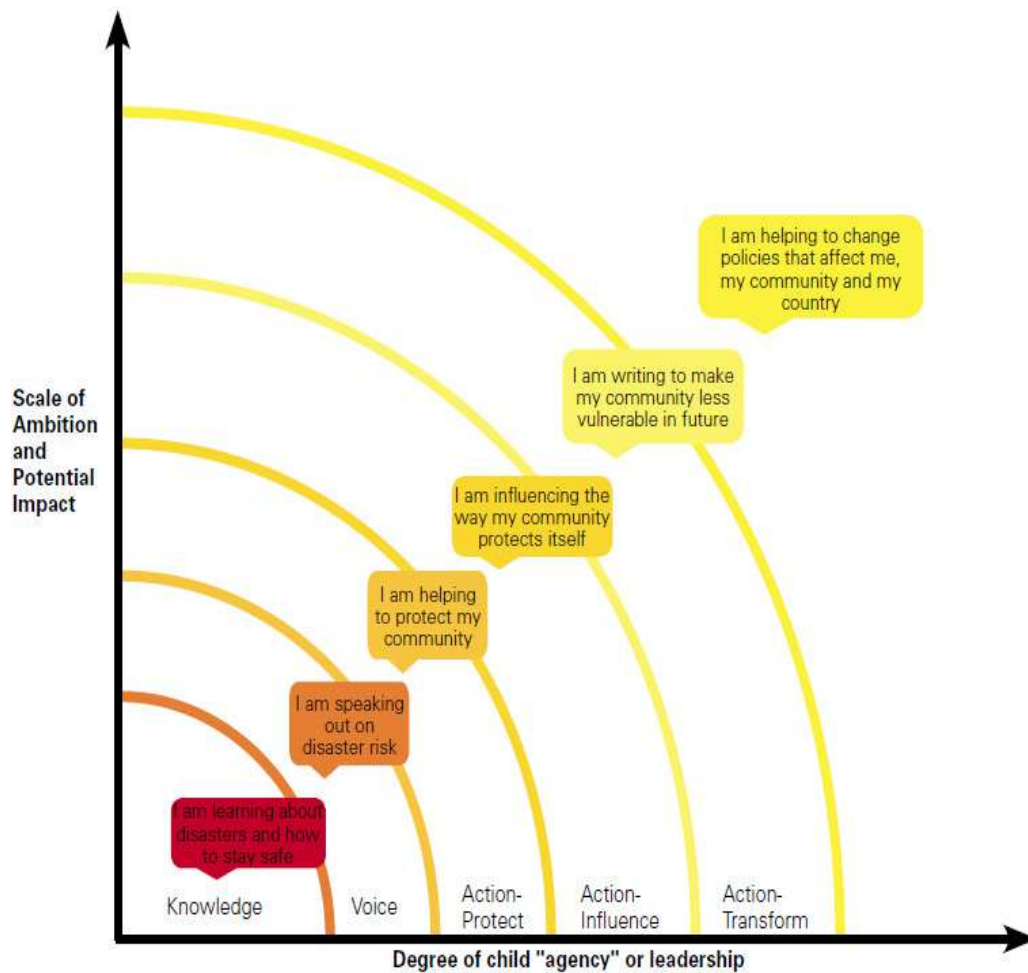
Scale of Ambition and Potential Impact

I am helping to change policies that affect me, my community and my country

I am writing to make my community less vulnerable in future

I am influencing the way my community protects itself

I am helping to protect my community

I am speaking out on disaster risk

I am learning about disasters and how to stay safe

Knowledge

Voice

Action-Protect

Action-Influence

Action-Transform

Degree of child "agency" or leadership